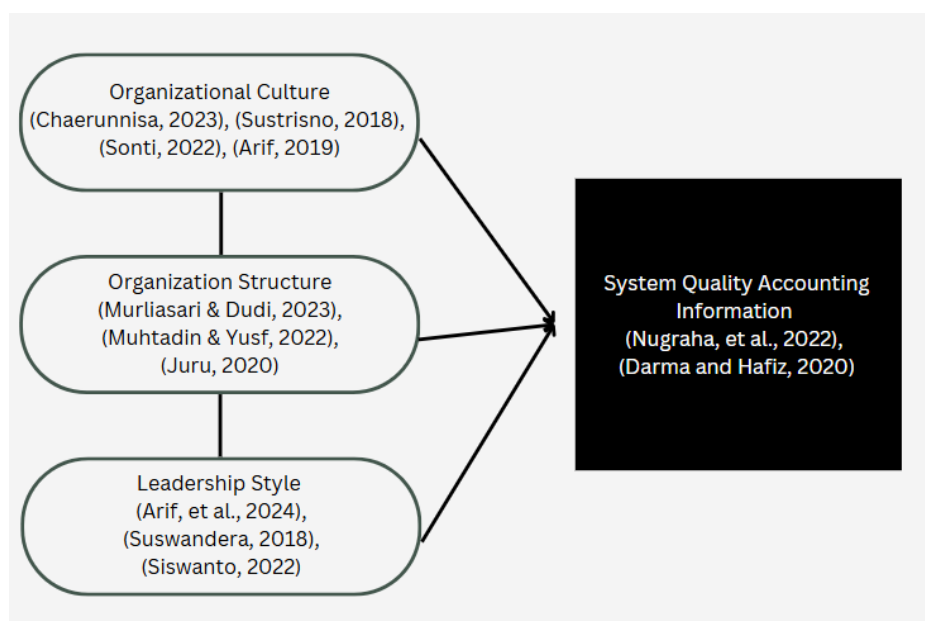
Organizational Culture
(Chaerunnisa, 2023), (Sustrisno, 2018), (Sonti, 2022), (Arif, 2019)

Organization Structure
(Murliasari & Dudi, 2023), (Muhtadin & Yusf, 2022), (Juru, 2020)

Leadership Style
(Arif, et al., 2024), (Suswandera, 2018), (Siswanto, 2022)

System Quality Accounting Information
(Nugraha, et al., 2022), (Darma and Hafiz, 2020)